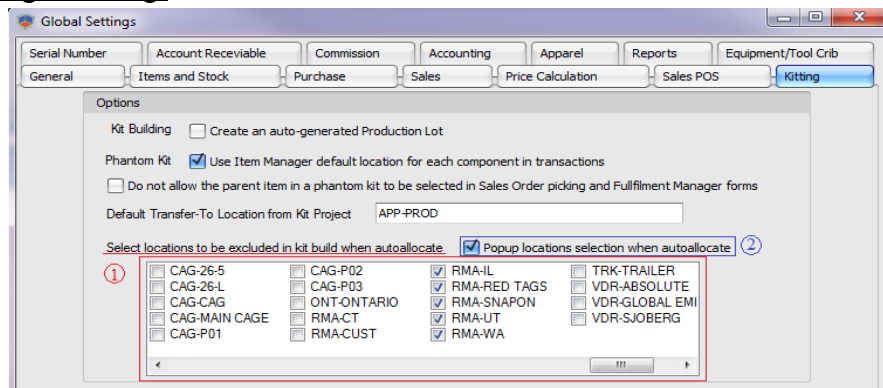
Global Settings

Serial Number | Account Receviable | Commission | Accounting | Apparel | Reports | Equipment/Tool Crib
General | Items and Stock | Purchase | Sales | Price Calculation | Sales POS | Kitting

Options

Kit Building  Create an auto-generated Production Lot

Phantom Kit  Use Item Manager default location for each component in transactions

Do not allow the parent item in a phantom kit to be selected in Sales Order picking and Fullfilment Manager forms

Default Transfer-To Location from Kit Project  APP-PROD

Select locations to be excluded in kit build when autoallocate.  Popup locations selection when autoallocate  ②

①

| | | | |
|---|---|---|---|
| CAG-26-5 | CAG-P02 | RMA-IL | TRK-TRAILER |
| CAG-26-L | CAG-P03 | RMA-RED TAGS | VDR-ABSOLUTE |
| CAG-CAG | ONT-ONTARIO | RMA-SNAPON | VDR-GLOBAL EMI |
| CAG-MAIN CAGE | RMA-CT | RMA-UT | VDR-SJOBERG |
| CAG-P01 | RMA-CUST | RMA-WA | |